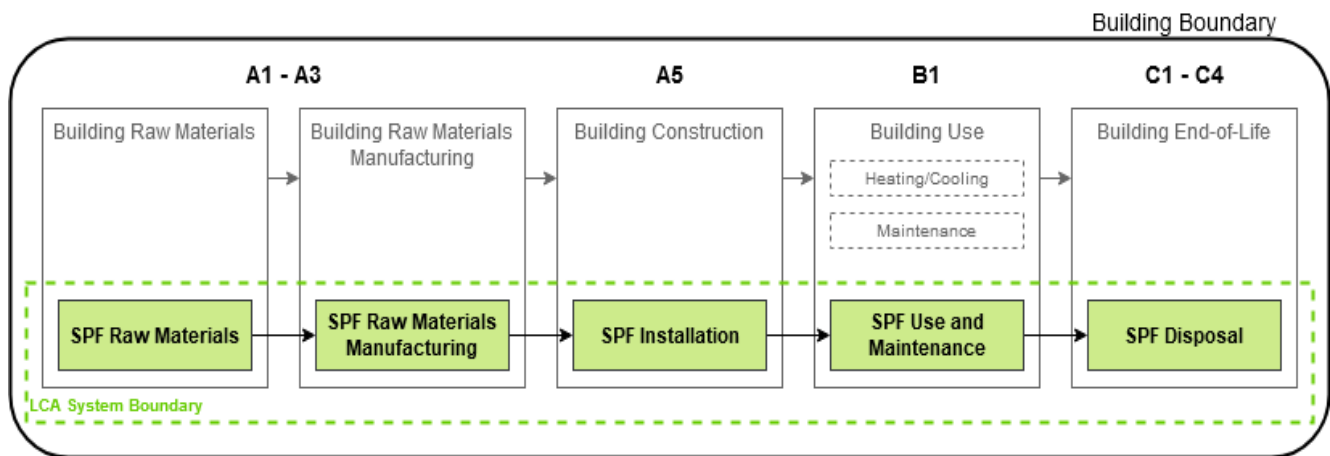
Building Boundary

A1 - A3

A5

B1

C1 - C4

Building Raw Materials

Building Raw Materials Manufacturing

Building Construction

Building Use

Heating/Cooling

Maintenance

Building End-of-Life

SPF Raw Materials

SPF Raw Materials Manufacturing

SPF Installation

SPF Use and Maintenance

SPF Disposal

LCA System Boundary